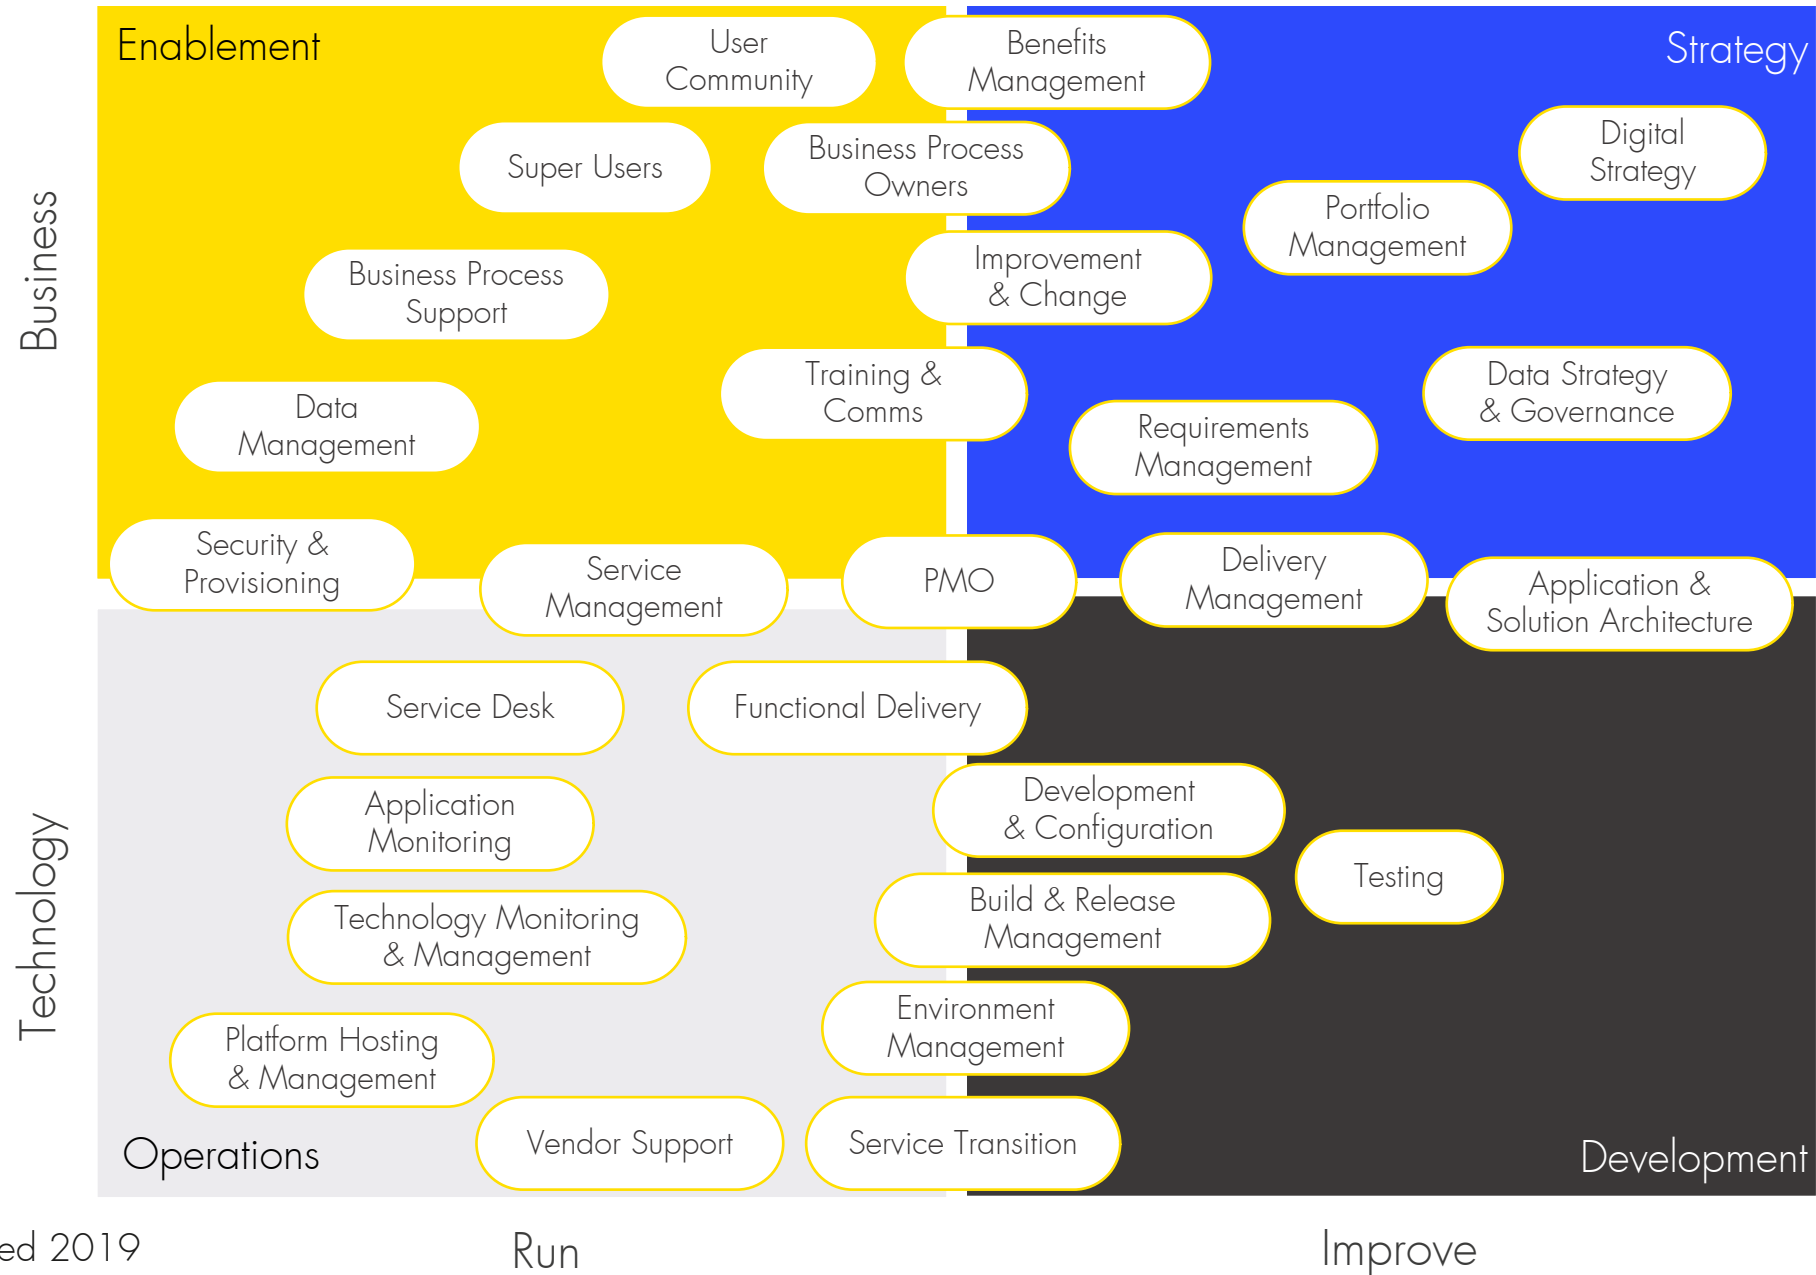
Enablement

User Community

Benefits Management

Strategy

Business

Super Users

Business Process Owners

Digital Strategy

Portfolio Management

Business Process Support

Improvement & Change

Training & Comms

Data Strategy & Governance

Data Management

Requirements Management

Security & Provisioning

Service Management

PMO

Delivery Management

Application & Solution Architecture

Service Desk

Functional Delivery

Application Monitoring

Development & Configuration

Technology

Testing

Technology Monitoring & Management

Build & Release Management

Environment Management

Platform Hosting & Management

Operations

Vendor Support

Service Transition

Development

ed 2019

Run

Improve